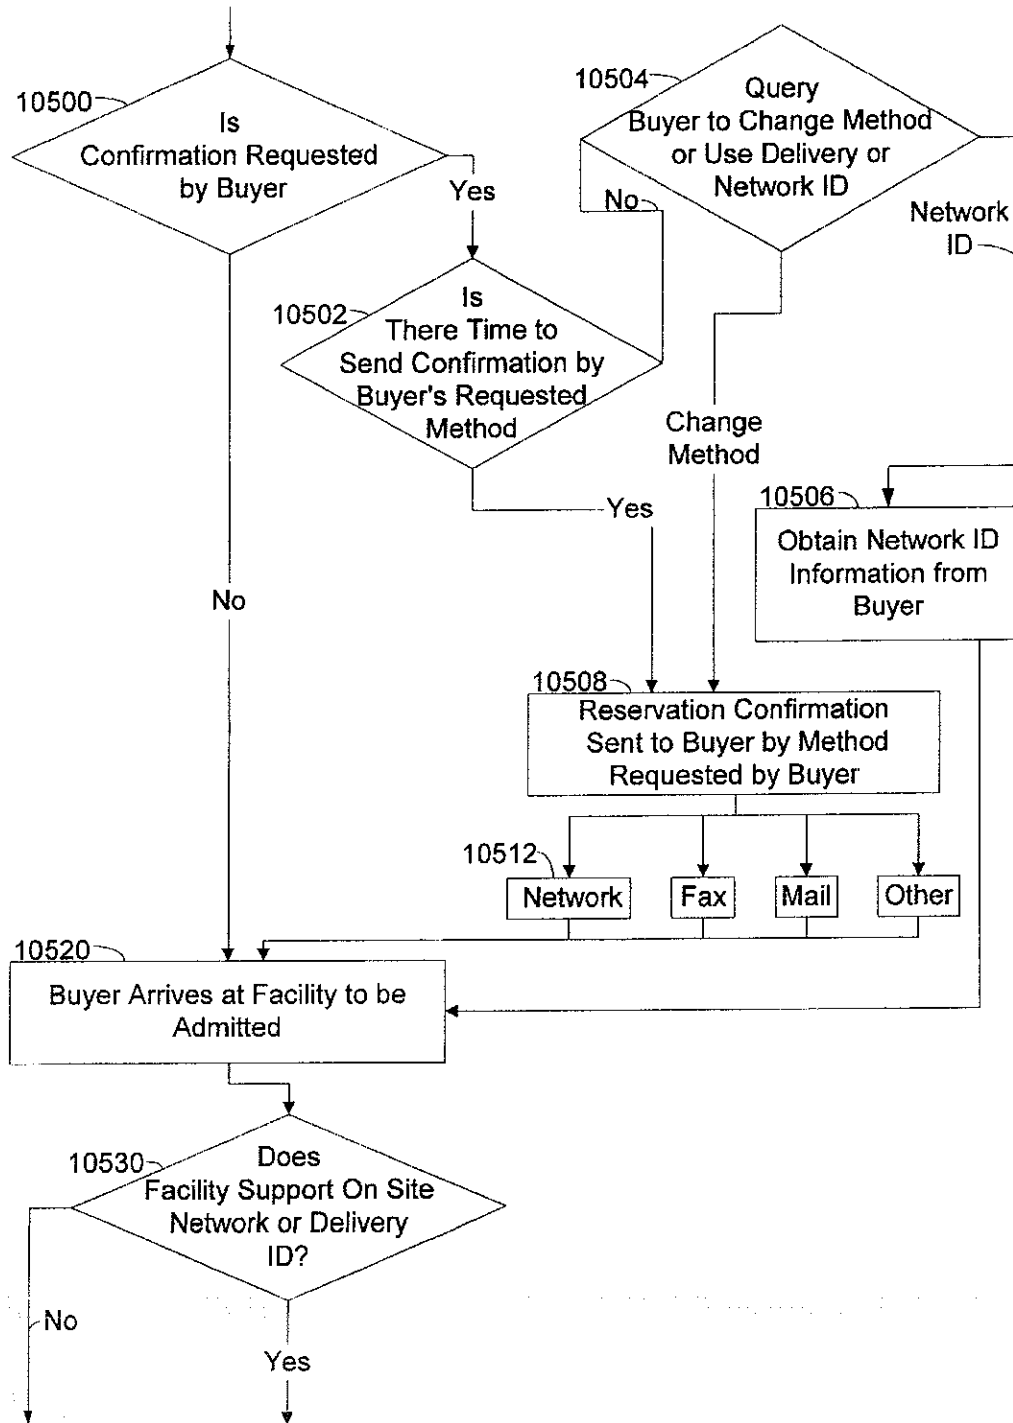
10500

Is Confirmation Requested by Buyer

Yes

No

10504

Query Buyer to Change Method or Use Delivery or Network ID

No

Network ID

10502

Is There Time to Send Confirmation by Buyer's Requested Method

Change Method

Yes

10506

Obtain Network ID Information from Buyer

10508

Reservation Confirmation Sent to Buyer by Method Requested by Buyer

10512

Network

Fax

Mail

Other

10520

Buyer Arrives at Facility to be Admitted

10530

Does Facility Support On Site Network or Delivery ID?

No

Yes